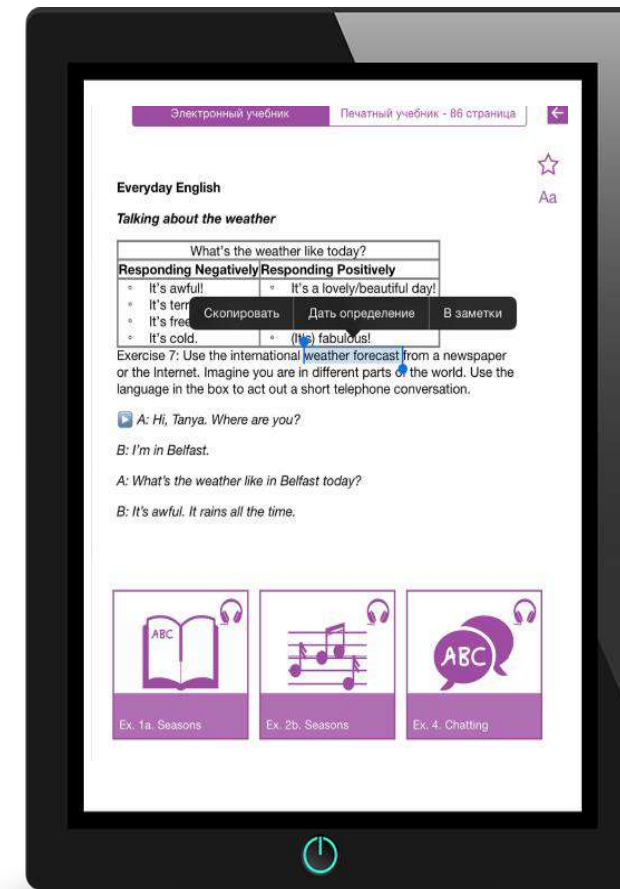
Электронный учебник | Печатный учебник - 86 страница

Aa

Everyday English

Talking about the weather

| What's the weather like today? | |
|---|---|
| Responding Negatively | Responding Positively |
| ◦ It's awful! ◦ It's terr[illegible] ◦ It's free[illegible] ◦ It's cold. | ◦ It's a lovely/beautiful day! ◦ (It's) fabulous! |

Скопировать | Дать определение | В заметки

Exercise 7: Use the international weather forecast from a newspaper or the Internet. Imagine you are in different parts of the world. Use the language in the box to act out a short telephone conversation.

A: Hi, Tanya. Where are you?

B: I'm in Belfast.

A: What's the weather like in Belfast today?

B: It's awful. It rains all the time.

ABC

Ex. 1a. Seasons

Ex. 2b. Seasons

ABC

Ex. 4. Chatting